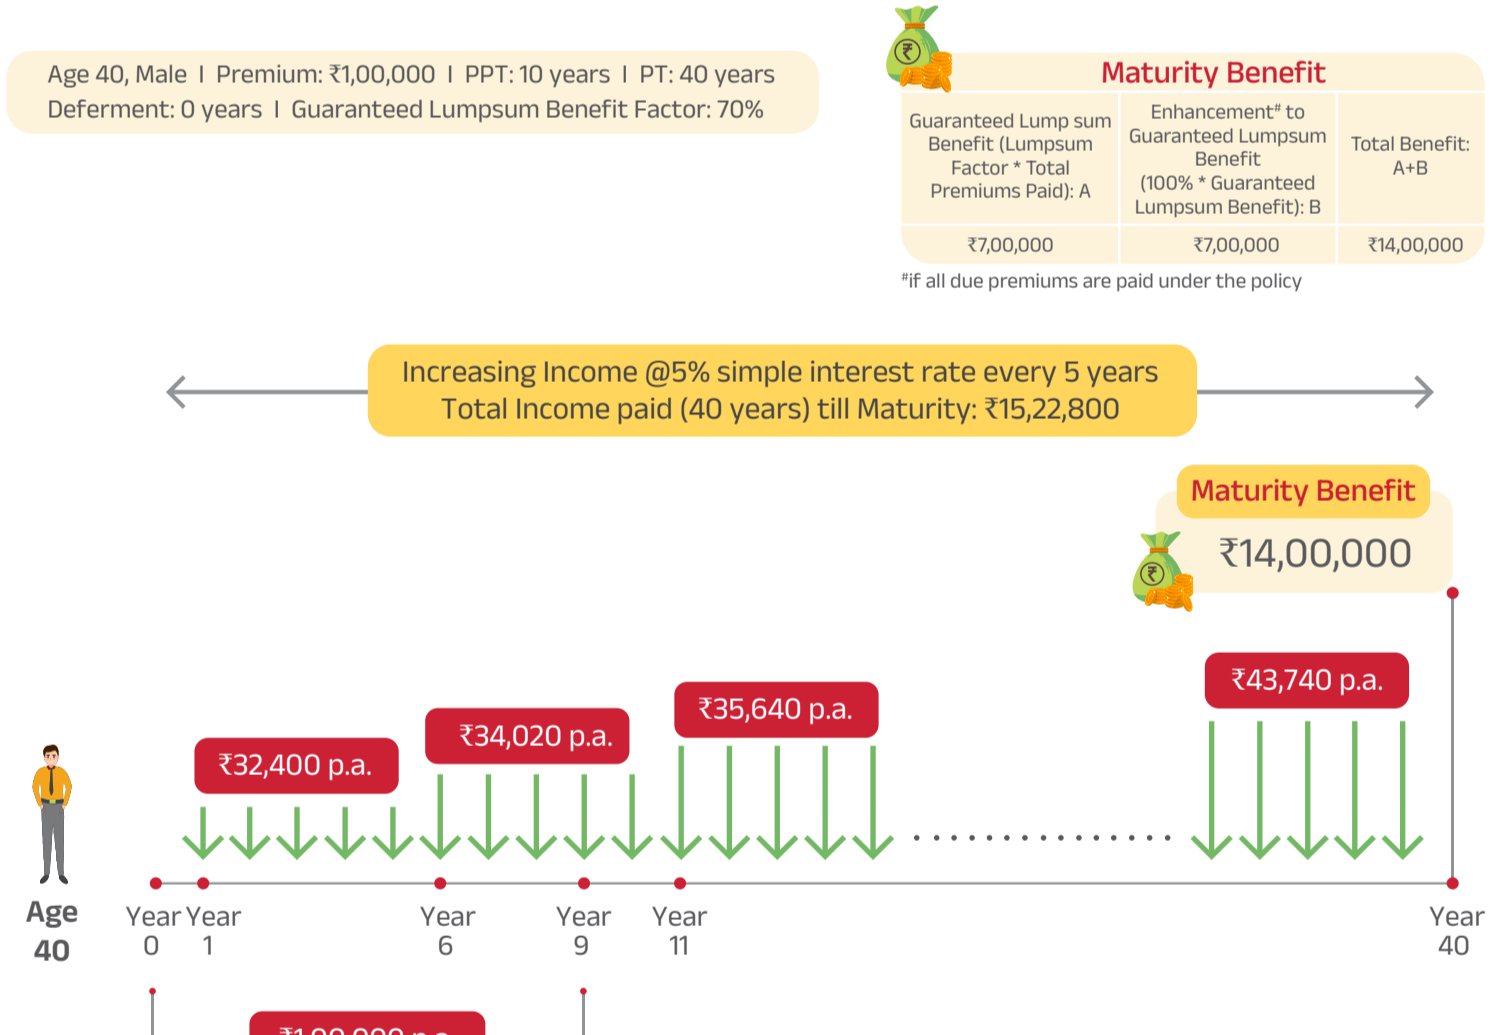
Age 40, Male I Premium: ₹1,00,000 I PPT: 10 years I PT: 40 years
Deferment: 0 years I Guaranteed Lumpsum Benefit Factor: 70%

Maturity Benefit

| Guaranteed Lump sum Benefit (Lumpsum Factor * Total Premiums Paid): A | Enhancement# to Guaranteed Lumpsum Benefit (100% * Guaranteed Lumpsum Benefit): B | Total Benefit: A+B |
|---|---|---|
| ₹7,00,000 | ₹7,00,000 | ₹14,00,000 |

#if all due premiums are paid under the policy

Increasing Income @5% simple interest rate every 5 years
Total Income paid (40 years) till Maturity: ₹15,22,800

Maturity Benefit
₹14,00,000

₹32,400 p.a.
₹34,020 p.a.
₹35,640 p.a.
₹43,740 p.a.

Age 40
Year 0
Year 1
Year 6
Year 9
Year 11
Year 40

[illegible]